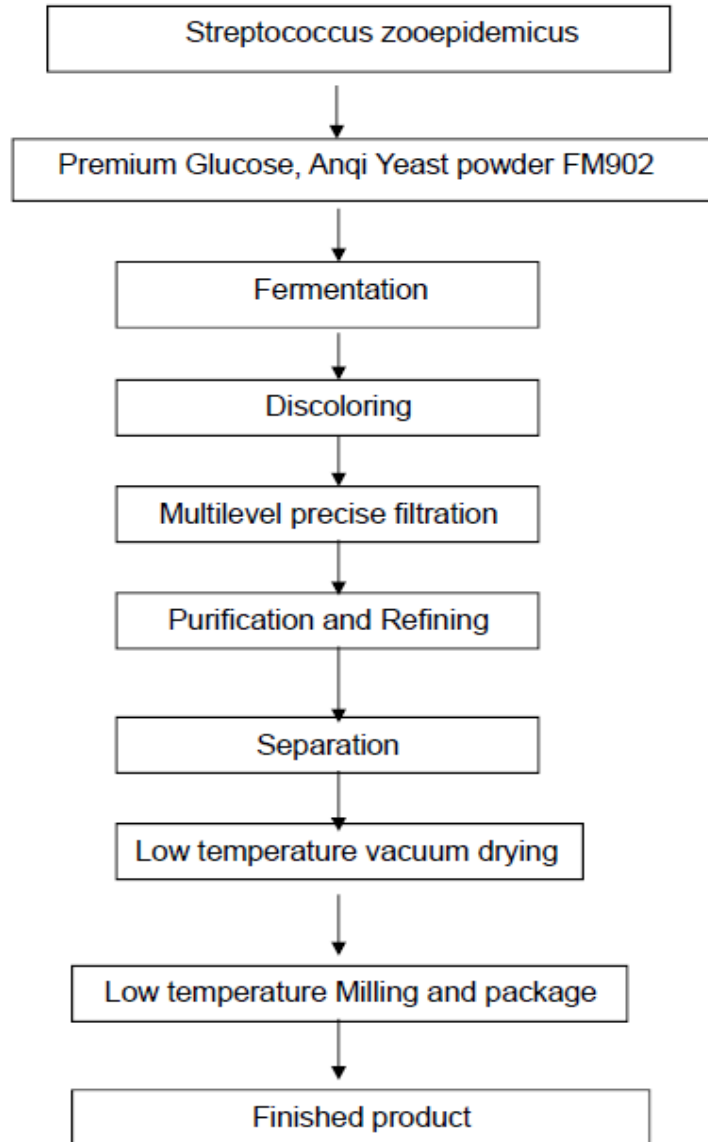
Streptococcus zooepidemicus

Premium Glucose, Anqi Yeast powder FM902

Fermentation

Discoloring

Multilevel precise filtration

Purification and Refining

Separation

Low temperature vacuum drying

Low temperature Milling and package

Finished product